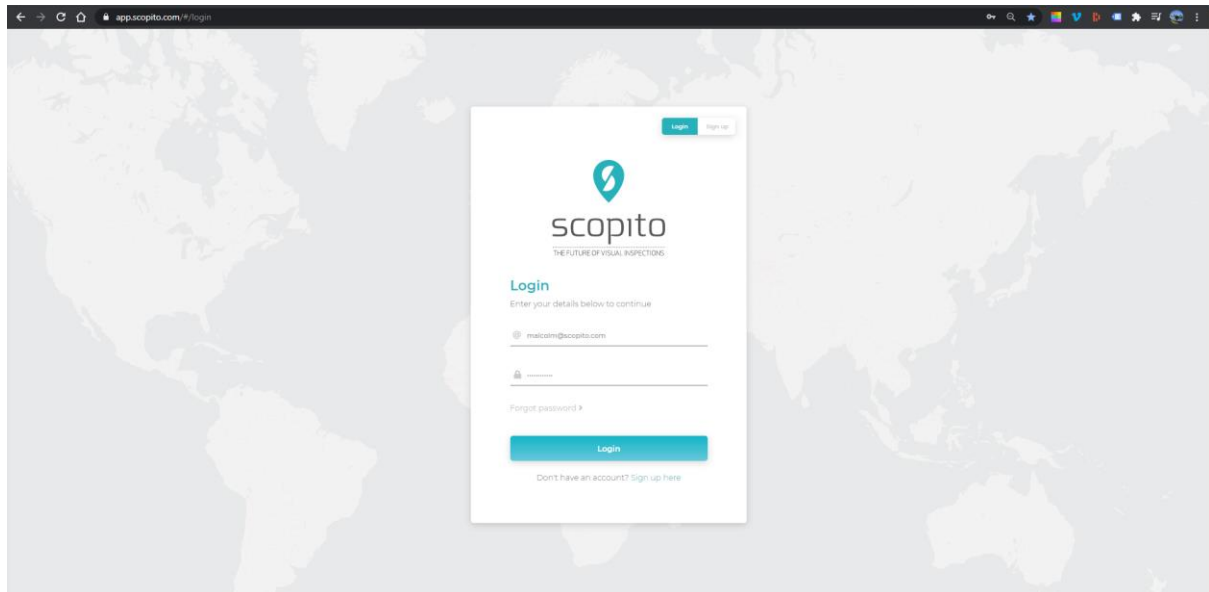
app.scopito.com/#/login

Login Sign up

scopito
THE FUTURE OF VISUAL INSPECTIONS

Login
Enter your details below to continue

malcolm@scopito.com

..........

Forgot password ›

Login

Don't have an account? Sign up here